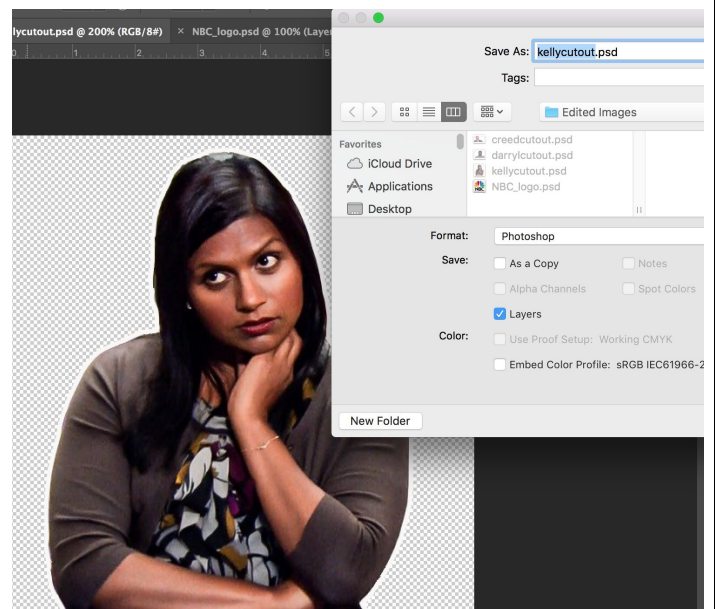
lycutout.psd @ 200% (RGB/8#) × NBC_logo.psd @ 100% (Laye

0 1 2 3 4 5

Save As: kellycutout.psd

Tags:

Edited Images

Favorites

iCloud Drive

Applications

Desktop

creedcutout.psd

darrylcutout.psd

kellycutout.psd

NBC_logo.psd

Format: Photoshop

Save: As a Copy

Notes

Alpha Channels

Spot Colors

Layers

Color: Use Proof Setup: Working CMYK

Embed Color Profile: sRGB IEC61966-2

New Folder